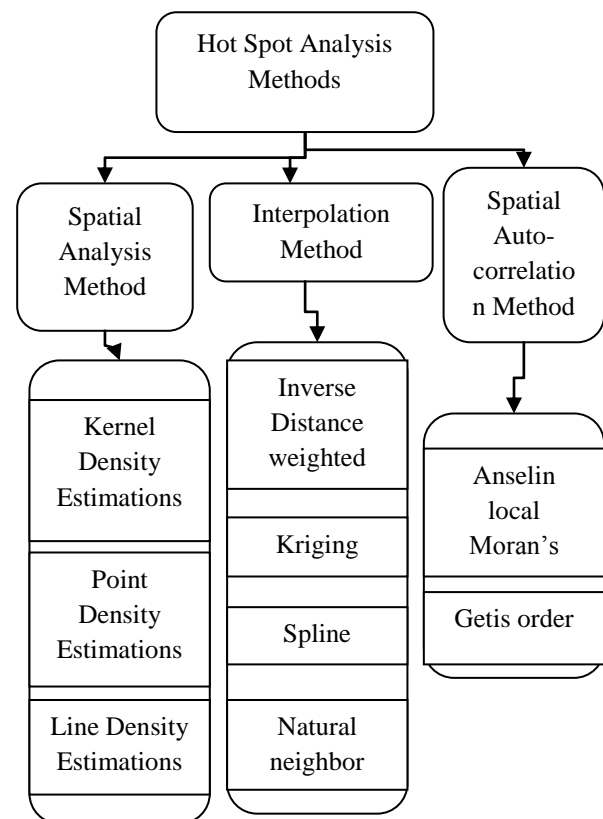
Hot Spot Analysis Methods

Spatial Analysis Method

Interpolation Method

Spatial Auto-correlatio n Method

Kernel Density Estimations

Point Density Estimations

Line Density Estimations

Inverse Distance weighted

Kriging

Spline

Natural neighbor

Anselin local Moran's

Getis order